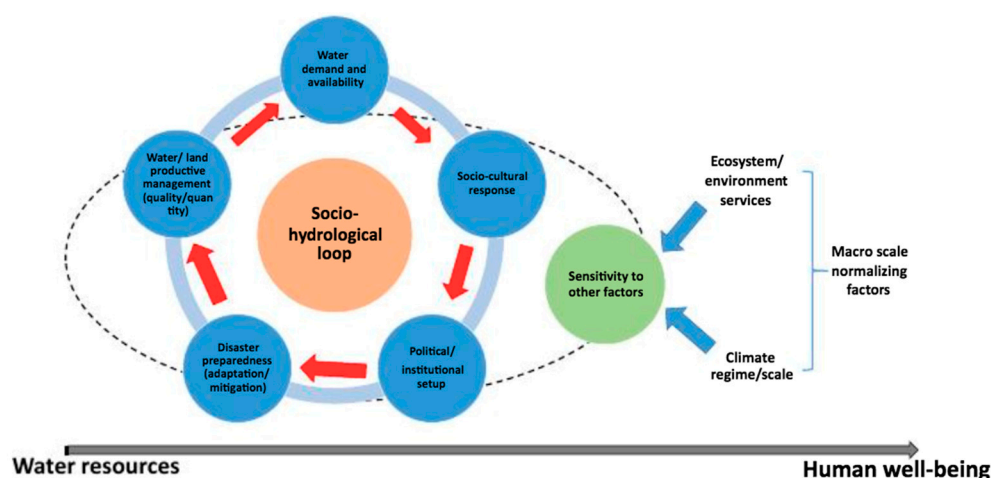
Water demand and availability

Socio-cultural response

Political/ institutional setup

Disaster preparedness (adaptation/ mitigation)

Water/ land productive management (quality/quantity)

Socio-hydrological loop

Sensitivity to other factors

Ecosystem/ environment services

Climate regime/scale

Macro scale normalizing factors

Water resources

Human well-being